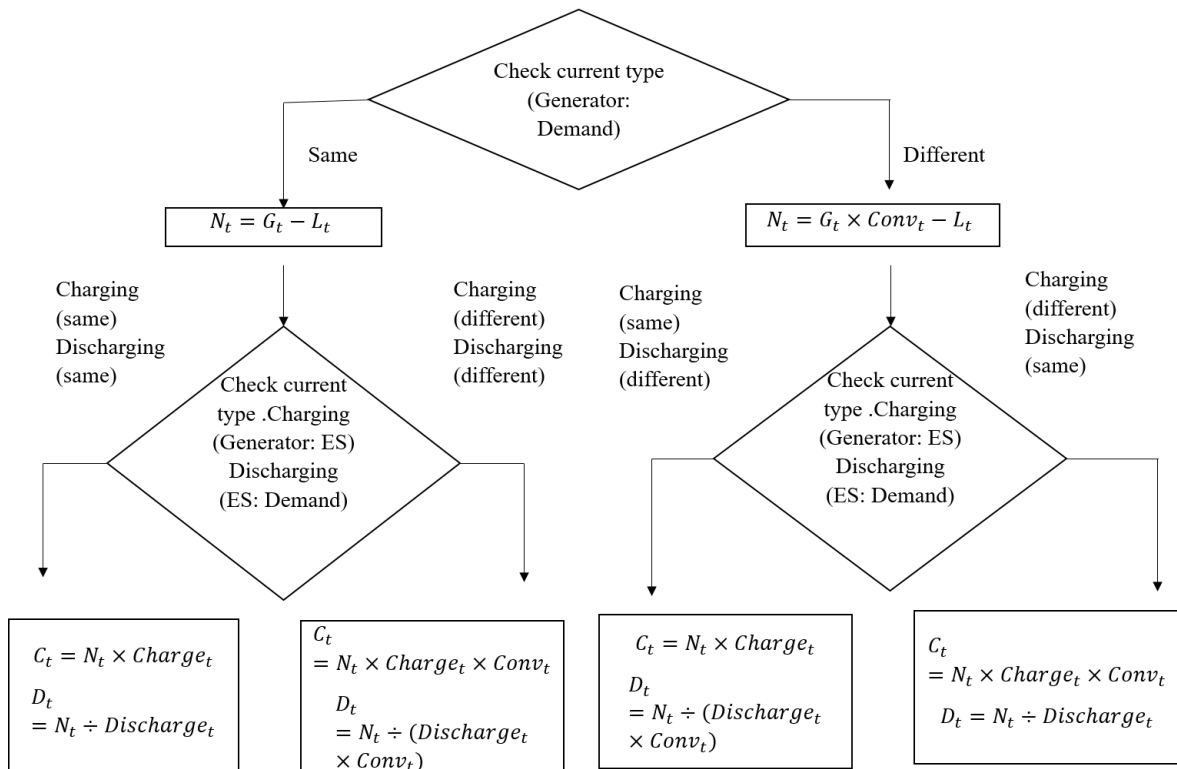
Check current type (Generator: Demand)

Same

Different

$N_t = G_t - L_t$

$N_t = G_t \times Conv_t - L_t$

Charging (same) Discharging (same)

Charging (different) Discharging (different)

Charging (same) Discharging (different)

Charging (different) Discharging (same)

Check current type .Charging (Generator: ES) Discharging (ES: Demand)

Check current type .Charging (Generator: ES) Discharging (ES: Demand)

$C_t = N_t \times Charge_t$
$D_t = N_t \div Discharge_t$

$C_t = N_t \times Charge_t \times Conv_t$
$D_t = N_t \div (Discharge_t \times Conv_t)$

$C_t = N_t \times Charge_t$
$D_t = N_t \div (Discharge_t \times Conv_t)$

$C_t = N_t \times Charge_t \times Conv_t$
$D_t = N_t \div Discharge_t$